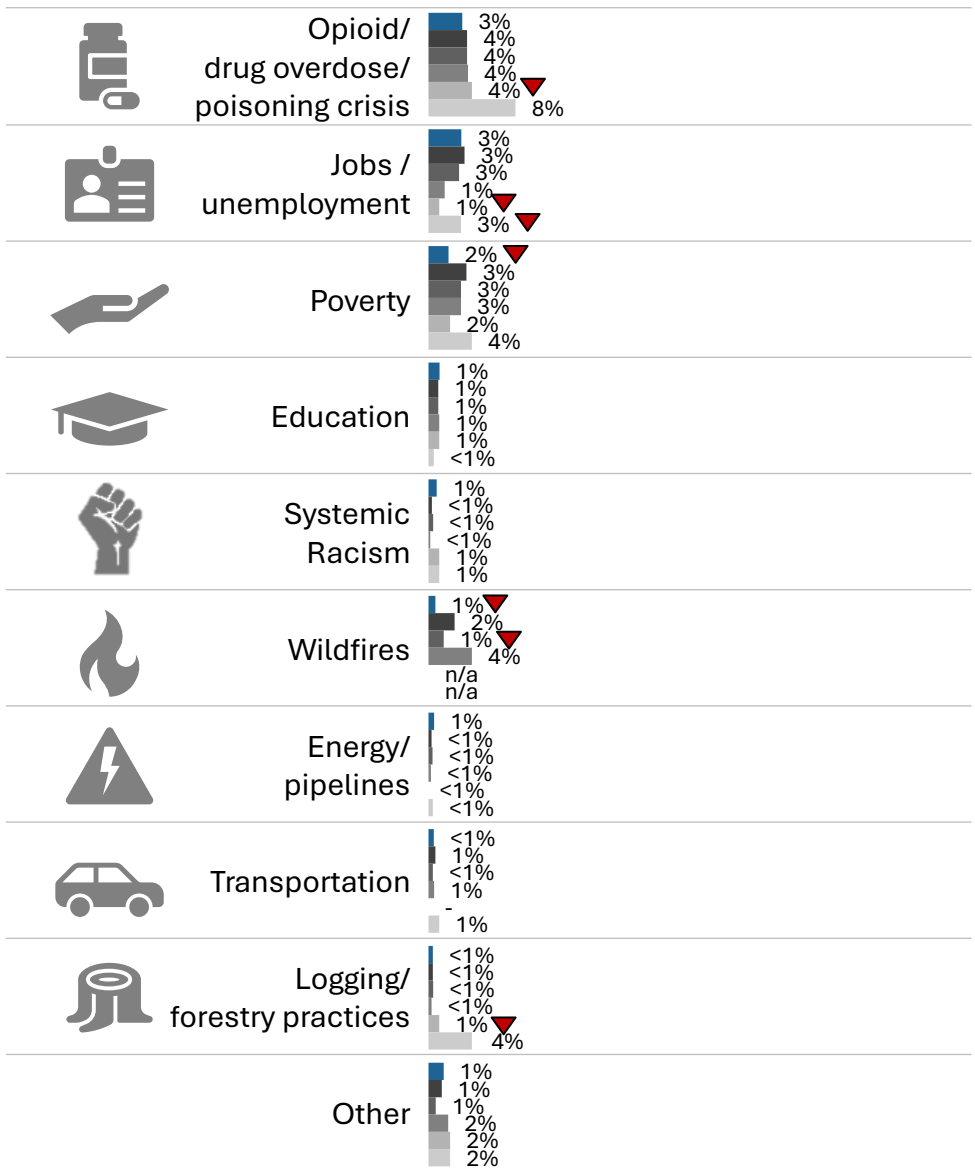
Opioid/ drug overdose/ poisoning crisis
3%
4%
4%
4%
4%
8%

Jobs / unemployment
3%
3%
3%
1%
1%
3%

Poverty
2%
3%
3%
3%
2%
4%

Education
1%
1%
1%
1%
1%
<1%

Systemic Racism
1%
<1%
<1%
<1%
1%
1%

Wildfires
1%
2%
1%
4%
n/a
n/a

Energy/ pipelines
1%
<1%
<1%
<1%
<1%
<1%

Transportation
<1%
1%
<1%
1%
-
1%

Logging/ forestry practices
<1%
<1%
<1%
<1%
1%
4%

Other
1%
1%
1%
2%
2%
2%